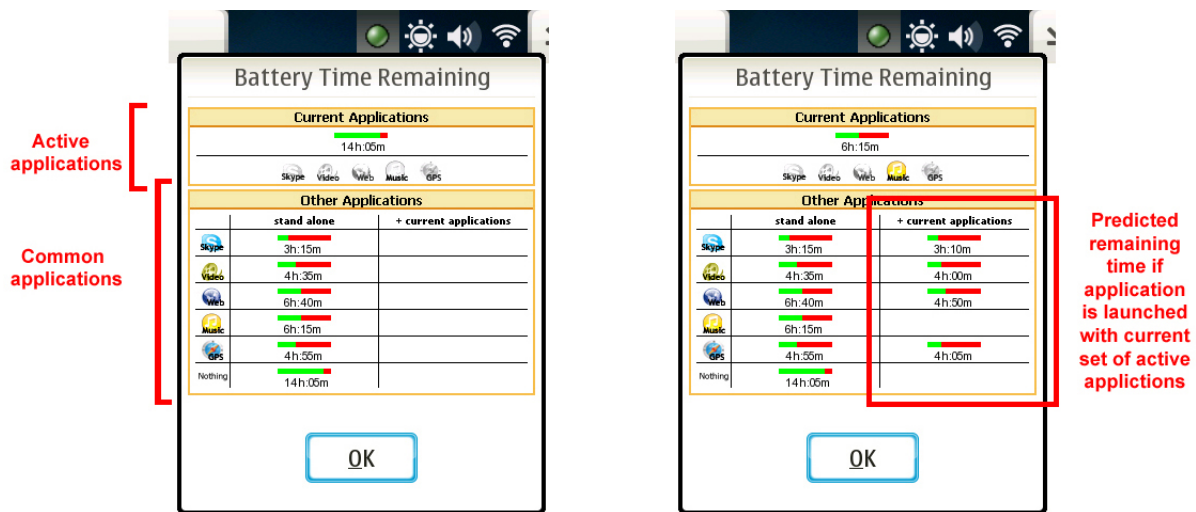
Active applications

Common applications

Battery Time Remaining

Current Applications

14h:05m

Skype Video Web Music GPS

Other Applications

| | stand alone | + current applications |
|---|---|---|
| Skype | 3h:15m | |
| Video | 4h:35m | |
| Web | 6h:40m | |
| Music | 6h:15m | |
| GPS | 4h:55m | |
| Nothing | 14h:05m | |

OK

Battery Time Remaining

Current Applications

6h:15m

Skype Video Web Music GPS

Other Applications

| | stand alone | + current applications |
|---|---|---|
| Skype | 3h:15m | 3h:10m |
| Video | 4h:35m | 4h:00m |
| Web | 6h:40m | 4h:50m |
| Music | 6h:15m | |
| GPS | 4h:55m | 4h:05m |
| Nothing | 14h:05m | |

OK

Predicted remaining time if application is launched with current set of active applictions